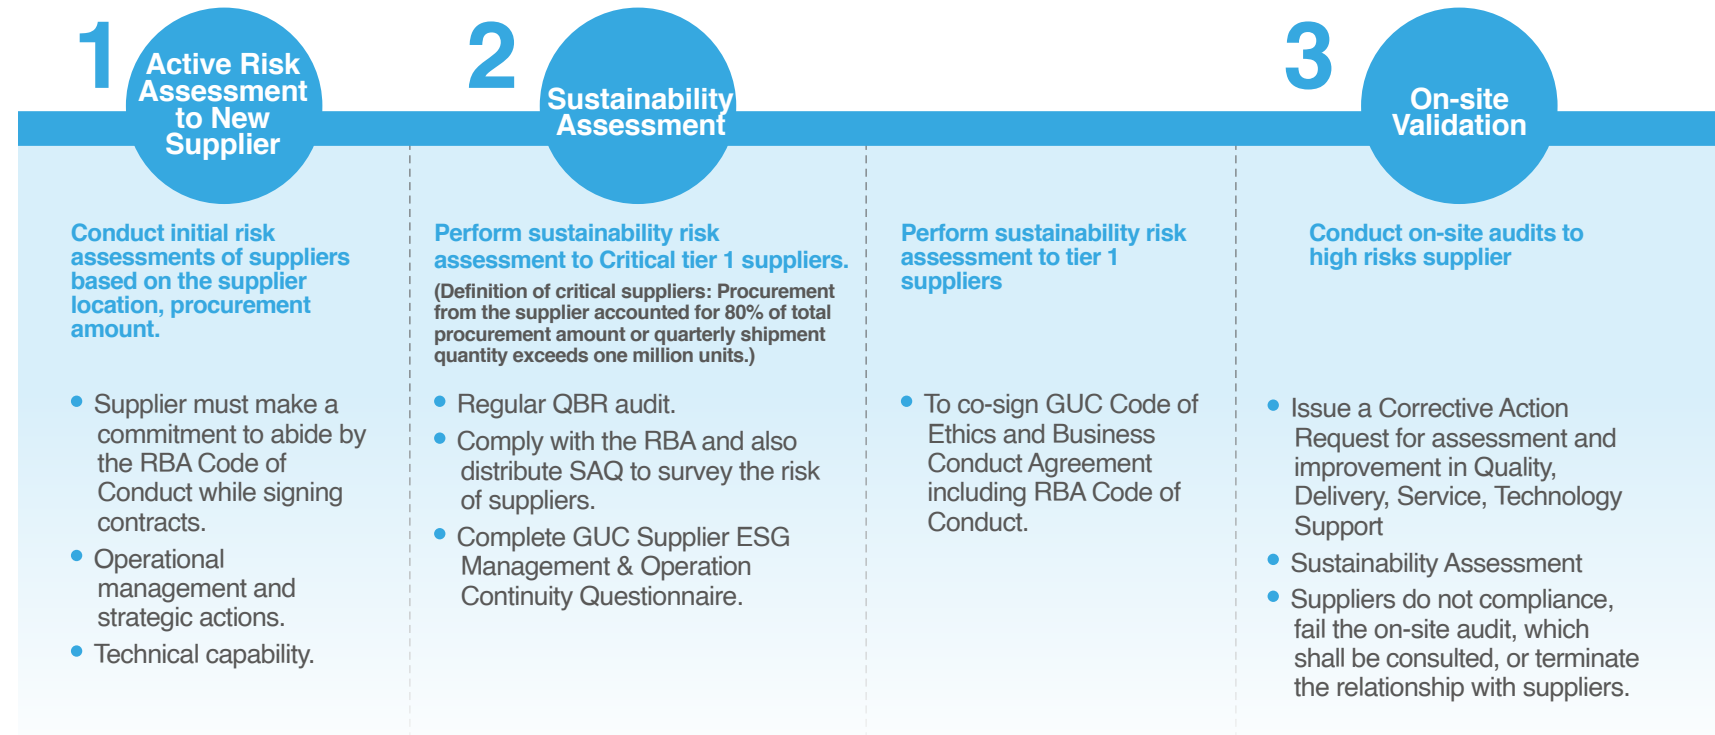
1 Active Risk Assessment to New Supplier

Conduct initial risk assessments of suppliers based on the supplier location, procurement amount.

- Supplier must make a commitment to abide by the RBA Code of Conduct while signing contracts.
- Operational management and strategic actions.
- Technical capability.

2 Sustainability Assessment

Perform sustainability risk assessment to Critical tier 1 suppliers.

(Definition of critical suppliers: Procurement from the supplier accounted for 80% of total procurement amount or quarterly shipment quantity exceeds one million units.)

- Regular QBR audit.
- Comply with the RBA and also distribute SAQ to survey the risk of suppliers.
- Complete GUC Supplier ESG Management & Operation Continuity Questionnaire.

Perform sustainability risk assessment to tier 1 suppliers

- To co-sign GUC Code of Ethics and Business Conduct Agreement including RBA Code of Conduct.

3 On-site Validation

Conduct on-site audits to high risks supplier

- Issue a Corrective Action Request for assessment and improvement in Quality, Delivery, Service, Technology Support
- Sustainability Assessment
- Suppliers do not compliance, fail the on-site audit, which shall be consulted, or terminate the relationship with suppliers.